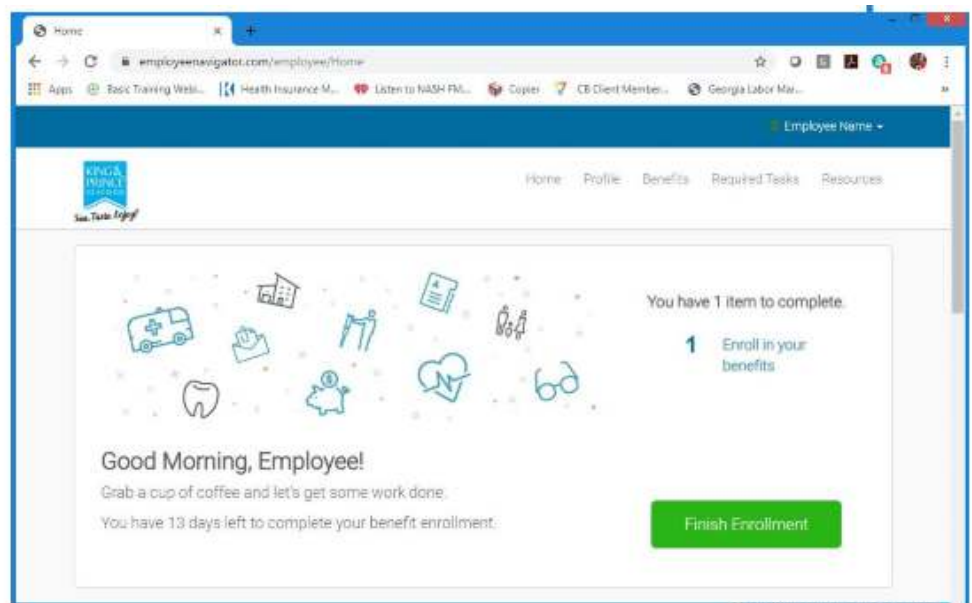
Home

employeenavigator.com/employee/Home

Apps  Basic Training Webi...  Health Insurance M...  Listen to NASH FM...  Copier  CB Client Member...  Georgia Labor Mar...

Employee Name

KING & PRINCE

Sea. Taste. Enjoy!

Home  Profile  Benefits  Required Tasks  Resources

You have 1 item to complete.

1  Enroll in your benefits

Good Morning, Employee!

Grab a cup of coffee and let's get some work done.

You have 13 days left to complete your benefit enrollment.

Finish Enrollment